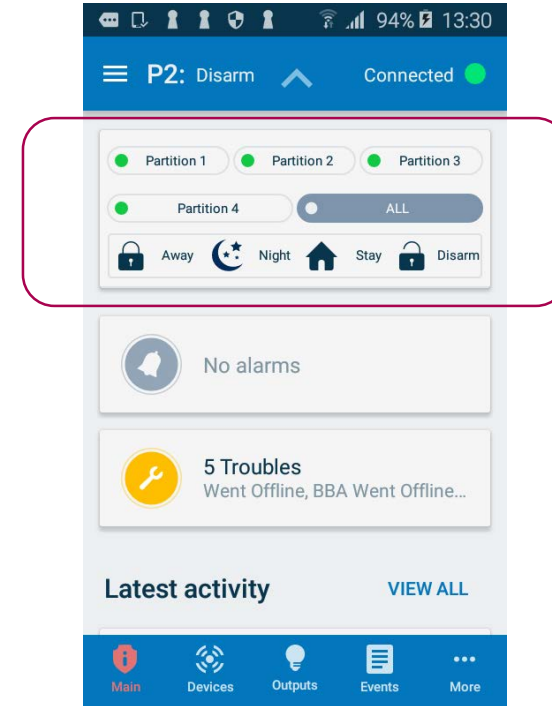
94% 13:30

P2: Disarm

Connected

Partition 1
Partition 2
Partition 3
Partition 4
ALL

Away
Night
Stay
Disarm

No alarms

5 Troubles
Went Offline, BBA Went Offline...

Latest activity
VIEW ALL

Main
Devices
Outputs
Events
More